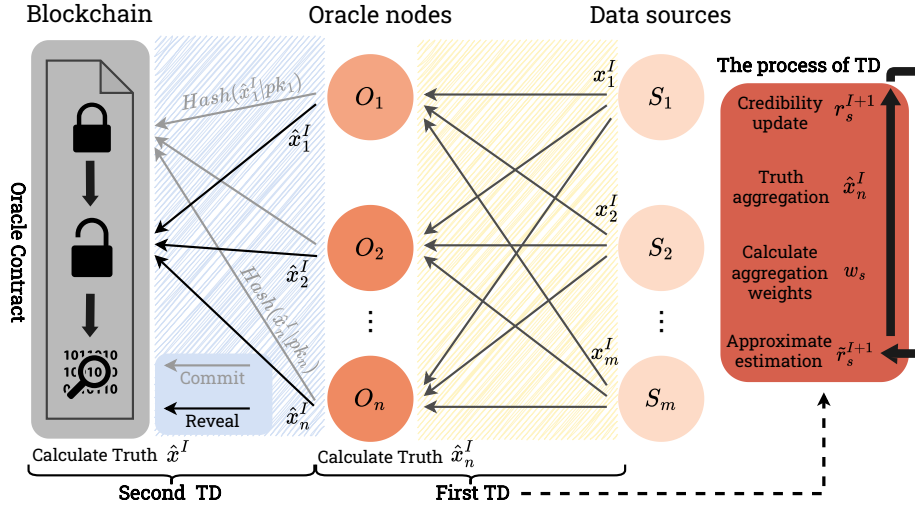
Blockchain

Oracle nodes

Data sources

Oracle Contract

$Hash(\hat{x}_1^I|pk_1)$

$\hat{x}_1^I$

$\hat{x}_2^I$

$Hash(\hat{x}_n^I|pk_n)$

$\hat{x}_n^I$

Commit

Reveal

$O_1$

$O_2$

⋮

$O_n$

$x_1^I$

$x_2^I$

$x_m^I$

$S_1$

$S_2$

⋮

$S_m$

The process of TD

Credibility update $r_s^{I+1}$

Truth aggregation $\hat{x}_n^I$

Calculate aggregation weights $w_s$

Approximate estimation $\tilde{r}_s^{I+1}$

Calculate Truth $\hat{x}^I$

Calculate Truth $\hat{x}_n^I$

Second TD

First TD